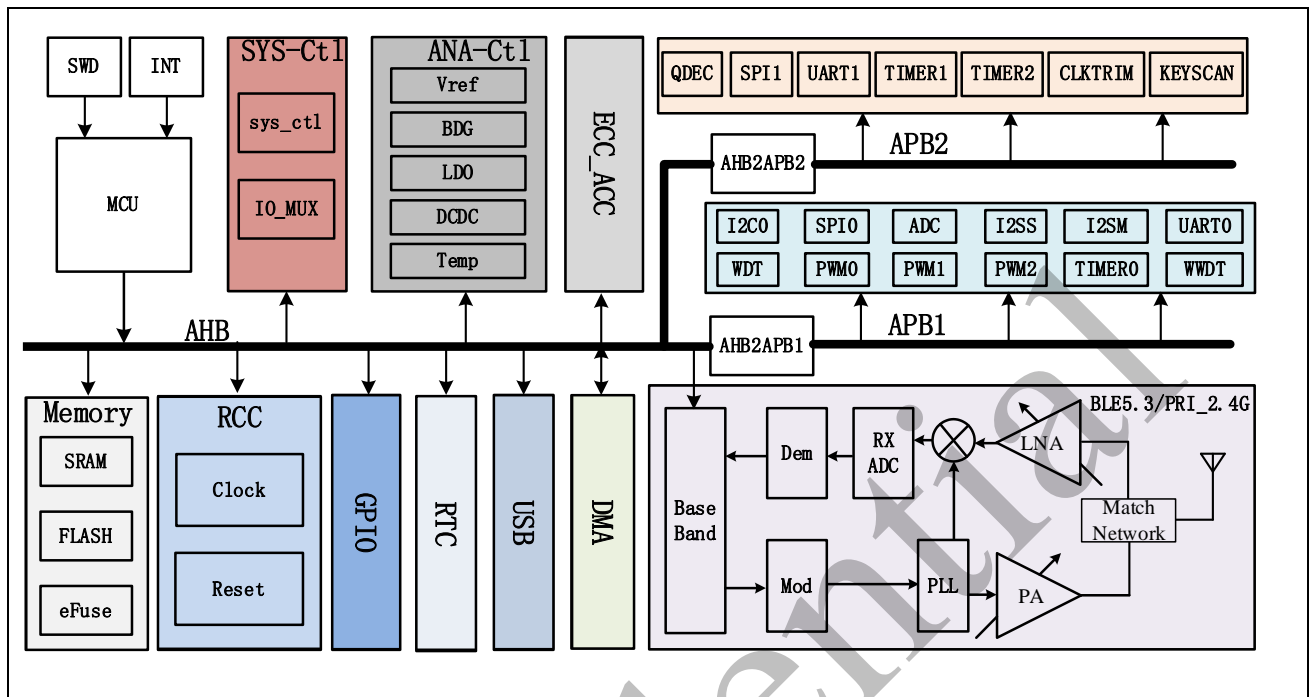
SWD
INT
MCU
SYS-Ctl
sys_ctl
IO_MUX
ANA-Ctl
Vref
BDG
LDO
DCDC
Temp
ECC_ACC
QDEC
SPI1
UART1
TIMER1
TIMER2
CLKTRIM
KEYSCAN
AHB2APB2
APB2
I2C0
SPI0
ADC
I2SS
I2SM
UART0
WDT
PWM0
PWM1
PWM2
TIMER0
WWDT
AHB
AHB2APB1
APB1
Memory
SRAM
FLASH
eFuse
RCC
Clock
Reset
GPIO
RTC
USB
DMA
BLE5.3/PRI_2.4G
Base Band
Dem
RX ADC
LNA
Match Network
Mod
PLL
PA
ential